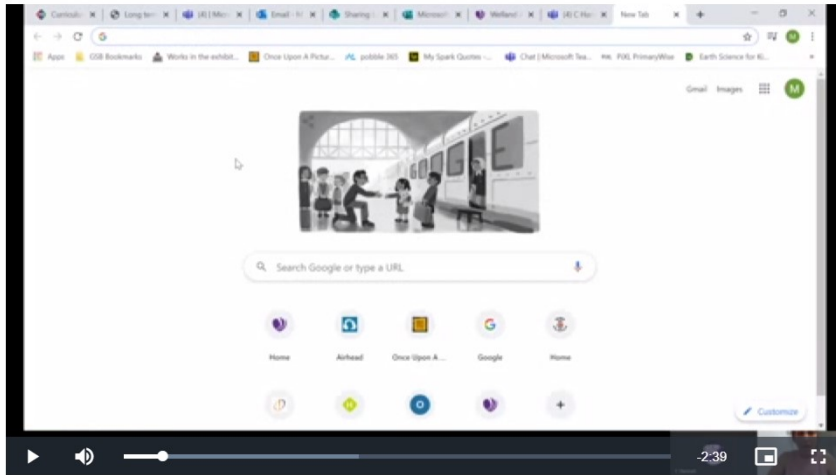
Curriculu | Long ter | (4) | Micr | Email - N | Sharing | Microsof | Welland | (4) C Har | New Tab

Apps | GSB Bookmarks | Works in the exhibit... | Once Upon A Pictur... | pobble 365 | My Spark Quotes -... | Chat | Microsoft Tea... | PiXL PrimaryWise | Earth Science for Ki...

Gmail Images M

Search Google or type a URL

Home | Airhead | Once Upon A ... | Google | Home

Customize

-2:39